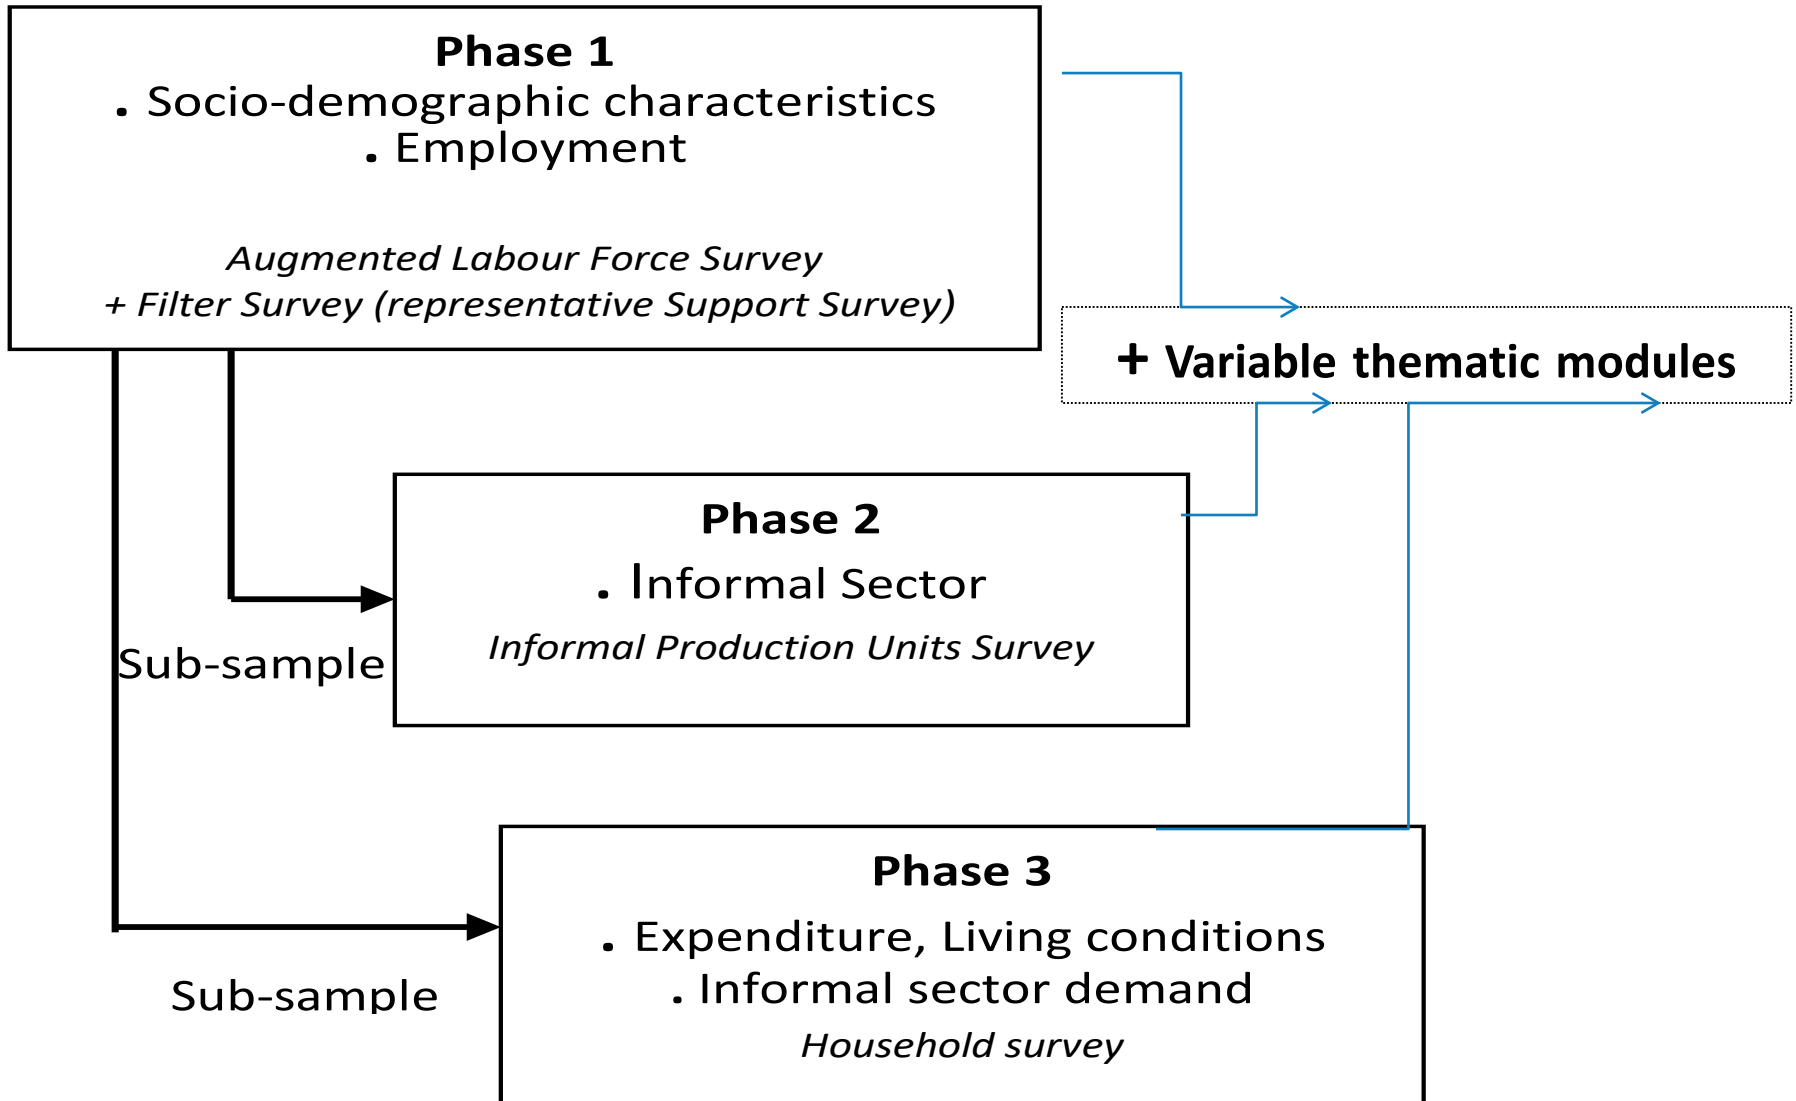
**Phase 1**
. Socio-demographic characteristics
. Employment

*Augmented Labour Force Survey*
*+ Filter Survey (representative Support Survey)*

+ Variable thematic modules

**Phase 2**
. Informal Sector
*Informal Production Units Survey*

Sub-sample

**Phase 3**
. Expenditure, Living conditions
. Informal sector demand
*Household survey*

Sub-sample